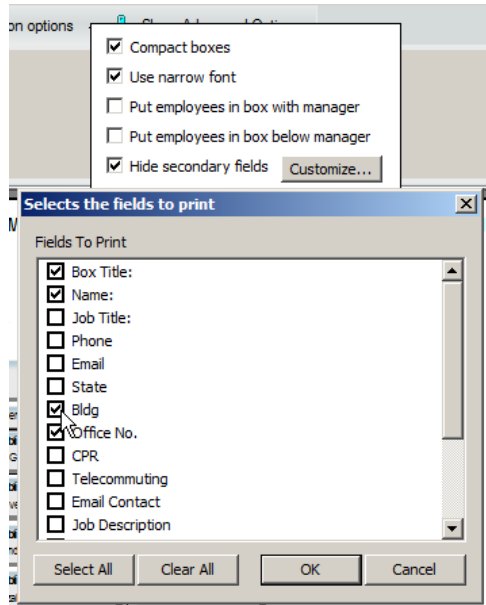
on options

Compact boxes

Use narrow font

Put employees in box with manager

Put employees in box below manager

Hide secondary fields

Customize...

Selects the fields to print

Fields To Print

Box Title:

Name:

Job Title:

Phone

Email

State

Bldg

Office No.

CPR

Telecommuting

Email Contact

Job Description

Select All

Clear All

OK

Cancel